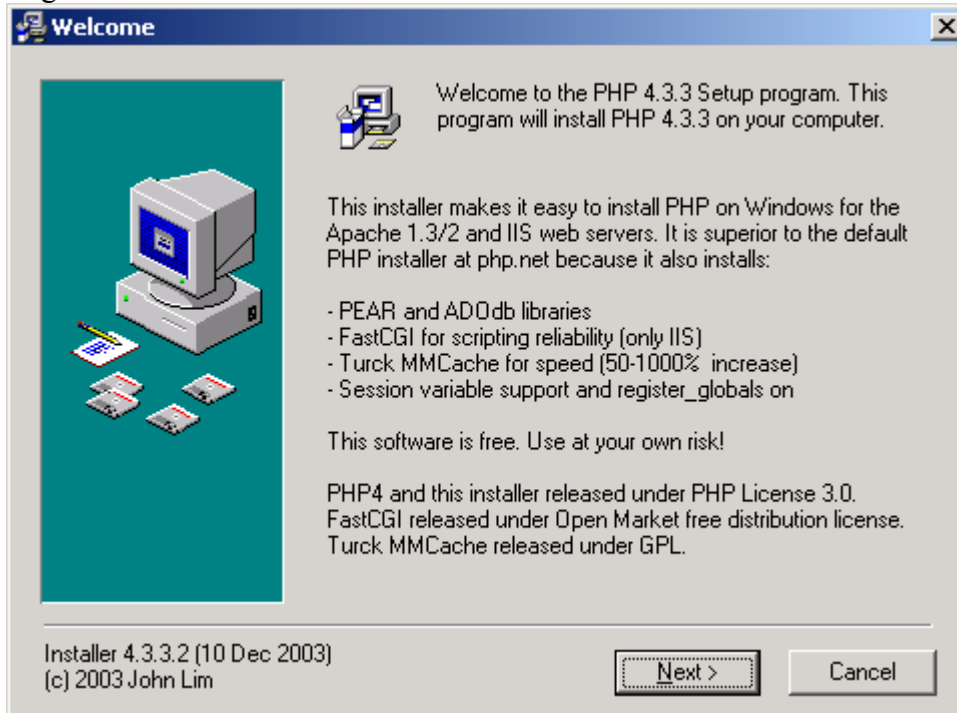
Welcome

Welcome to the PHP 4.3.3 Setup program. This program will install PHP 4.3.3 on your computer.

This installer makes it easy to install PHP on Windows for the Apache 1.3/2 and IIS web servers. It is superior to the default PHP installer at php.net because it also installs:

- PEAR and ADOdb libraries
- FastCGI for scripting reliability (only IIS)
- Turck MMCache for speed (50-1000% increase)
- Session variable support and register_globals on

This software is free. Use at your own risk!

PHP4 and this installer released under PHP License 3.0. FastCGI released under Open Market free distribution license. Turck MMCache released under GPL.

Installer 4.3.3.2 (10 Dec 2003)
(c) 2003 John Lim

Next >

Cancel